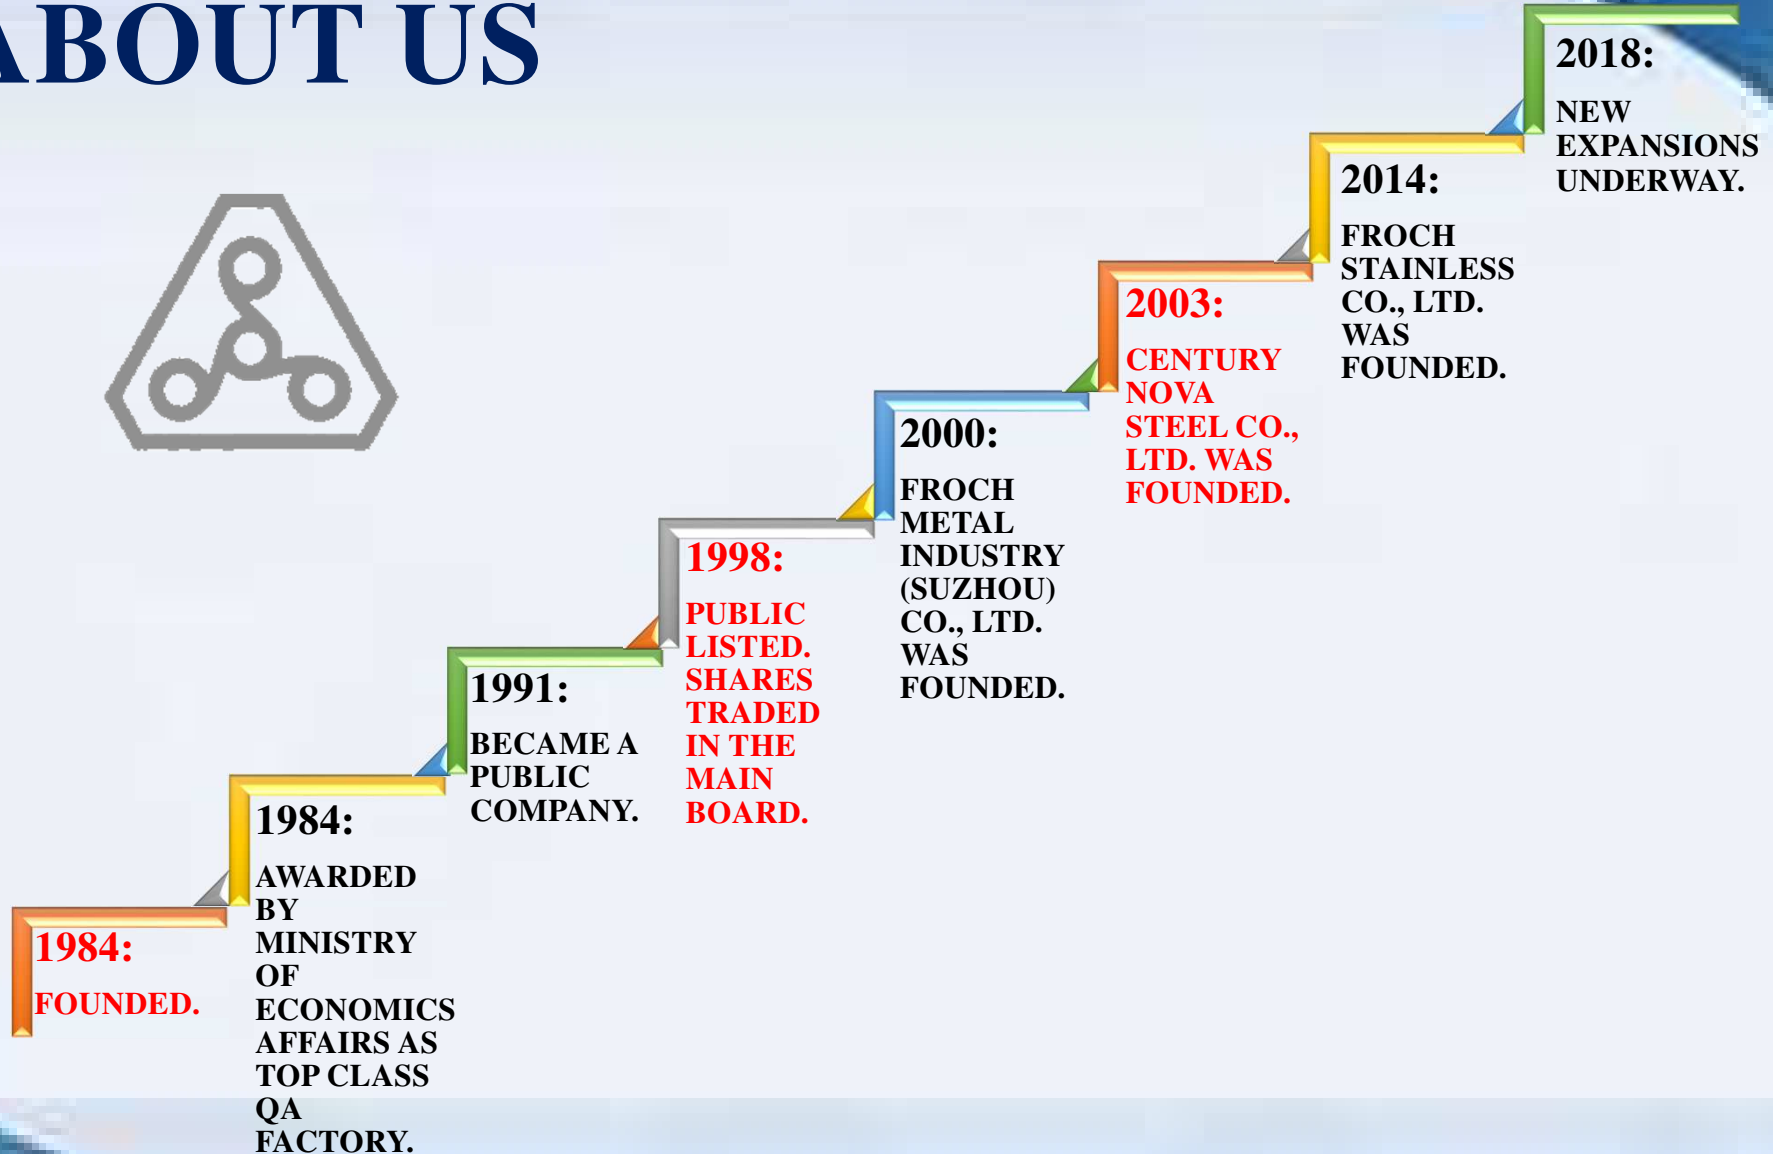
ABOUT US

1984:

FOUNDED.

1984:

AWARDED BY MINISTRY OF ECONOMICS AFFAIRS AS TOP CLASS QA FACTORY.

1991:

BECAME A PUBLIC COMPANY.

1998:

PUBLIC LISTED. SHARES TRADED IN THE MAIN BOARD.

2000:

FROCH METAL INDUSTRY (SUZHOU) CO., LTD. WAS FOUNDED.

2003:

CENTURY NOVA STEEL CO., LTD. WAS FOUNDED.

2014:

FROCH STAINLESS CO., LTD. WAS FOUNDED.

2018:

NEW EXPANSIONS UNDERWAY.